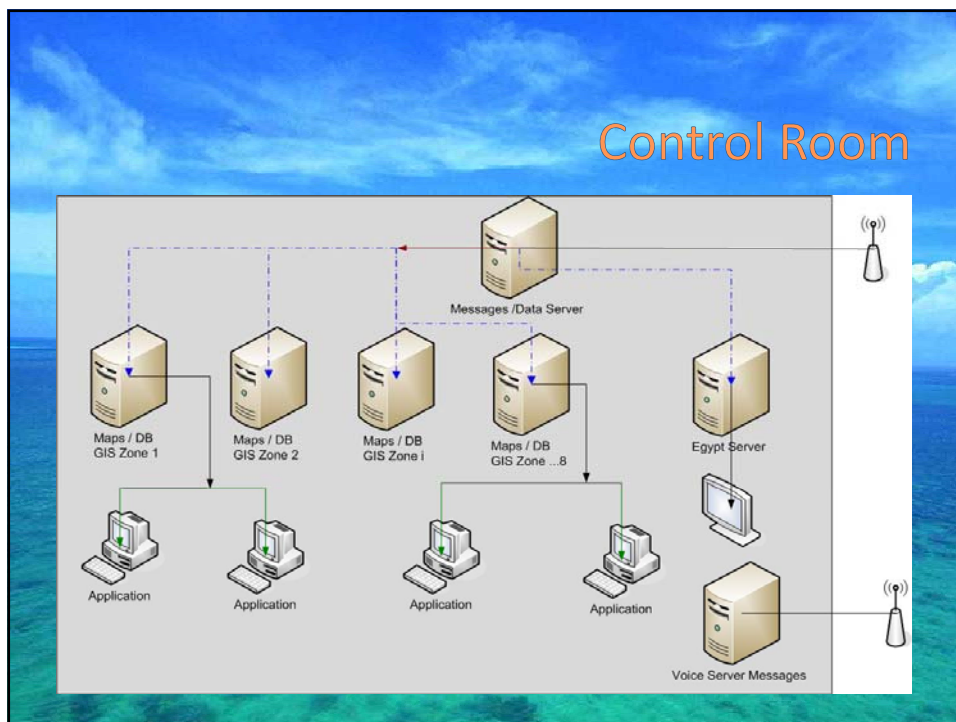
Control Room

Messages /Data Server

Maps / DB
GIS Zone 1

Maps / DB
GIS Zone 2

Maps / DB
GIS Zone i

Maps / DB
GIS Zone ...8

Egypt Server

Application

Application

Application

Application

Voice Server Messages